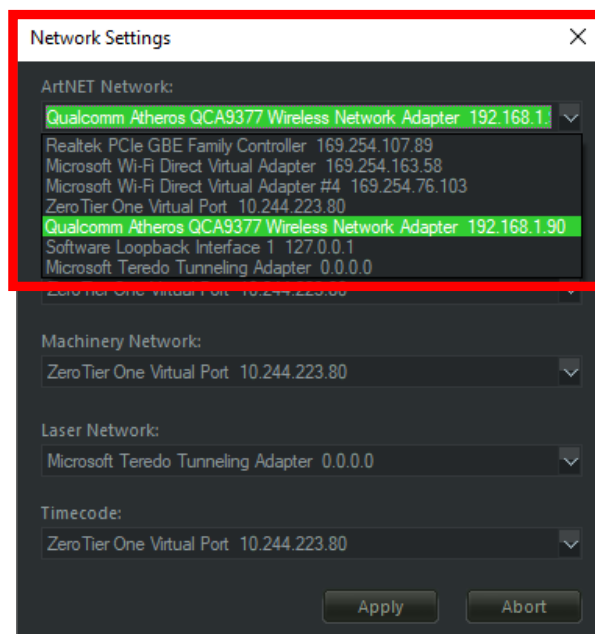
Network Settings

ArtNET Network:

Qualcomm Atheros QCA9377 Wireless Network Adapter 192.168.1.

Realtek PCIe GBE Family Controller 169.254.107.89
Microsoft Wi-Fi Direct Virtual Adapter 169.254.163.58
Microsoft Wi-Fi Direct Virtual Adapter #4 169.254.76.103
ZeroTier One Virtual Port 10.244.223.80
Qualcomm Atheros QCA9377 Wireless Network Adapter 192.168.1.90
Software Loopback Interface 1 127.0.0.1
Microsoft Teredo Tunneling Adapter 0.0.0.0

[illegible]

Machinery Network:

ZeroTier One Virtual Port 10.244.223.80

Laser Network:

Microsoft Teredo Tunneling Adapter 0.0.0.0

Timecode:

ZeroTier One Virtual Port 10.244.223.80

Apply

Abort